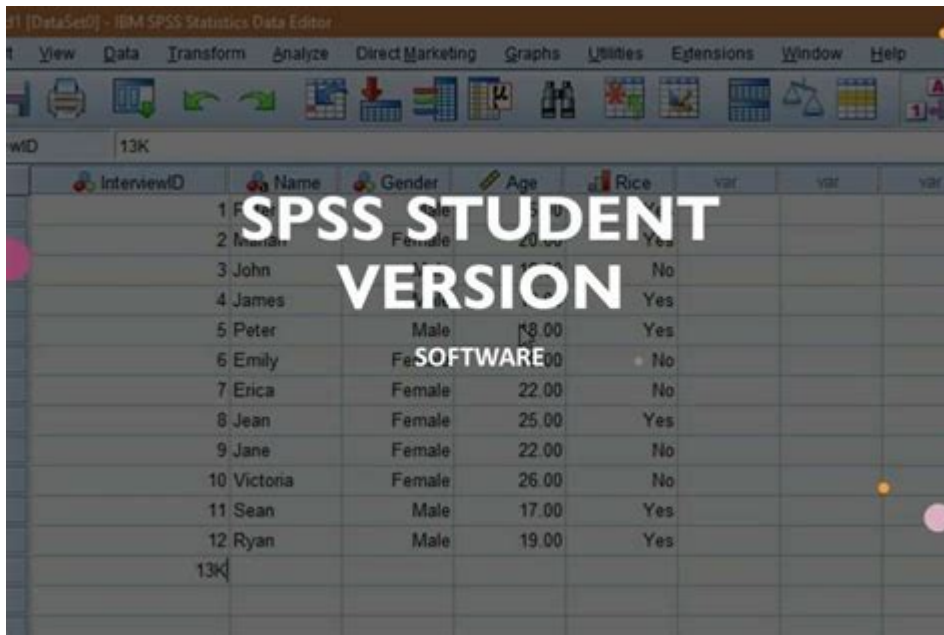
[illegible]1 [DataSet0] - IBM SPSS Statistics Data Editor

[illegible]t View Data Transform Analyze Direct Marketing Graphs Utilities Extensions Window Help

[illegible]wID 13K

SPSS STUDENT VERSION
SOFTWARE

| InterviewID | Name | Gender | Age | Rice | var | var | var |
|---|---|---|---|---|---|---|---|
| 1 | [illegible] | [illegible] | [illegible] | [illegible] | | | |
| 2 | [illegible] | Female | 20.00 | Yes | | | |
| 3 | John | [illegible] | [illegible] | No | | | |
| 4 | James | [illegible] | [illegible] | Yes | | | |
| 5 | Peter | Male | 18.00 | Yes | | | |
| 6 | Emily | Fe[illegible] | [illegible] | No | | | |
| 7 | Erica | Female | 22.00 | No | | | |
| 8 | Jean | Female | 25.00 | Yes | | | |
| 9 | Jane | Female | 22.00 | No | | | |
| 10 | Victoria | Female | 26.00 | No | | | |
| 11 | Sean | Male | 17.00 | Yes | | | |
| 12 | Ryan | Male | 19.00 | Yes | | | |
| 13K | | | | | | | |